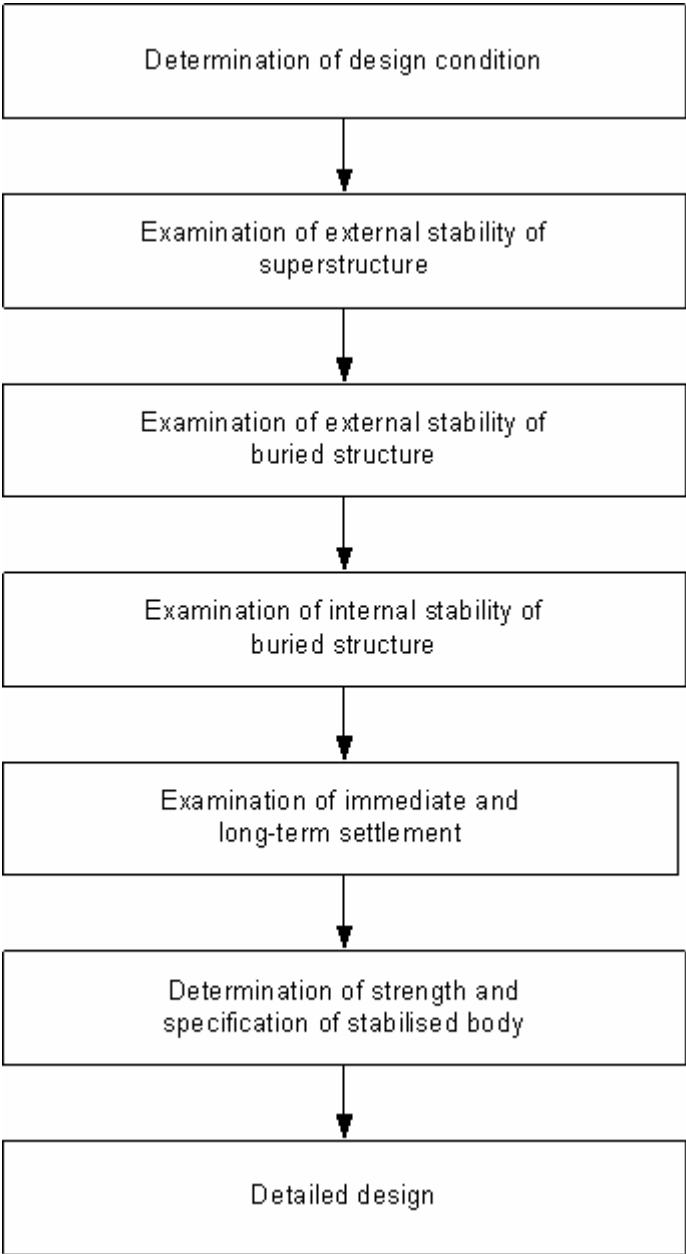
Determination of design condition

Examination of external stability of superstructure

Examination of external stability of buried structure

Examination of internal stability of buried structure

Examination of immediate and long-term settlement

Determination of strength and specification of stabilised body

Detailed design